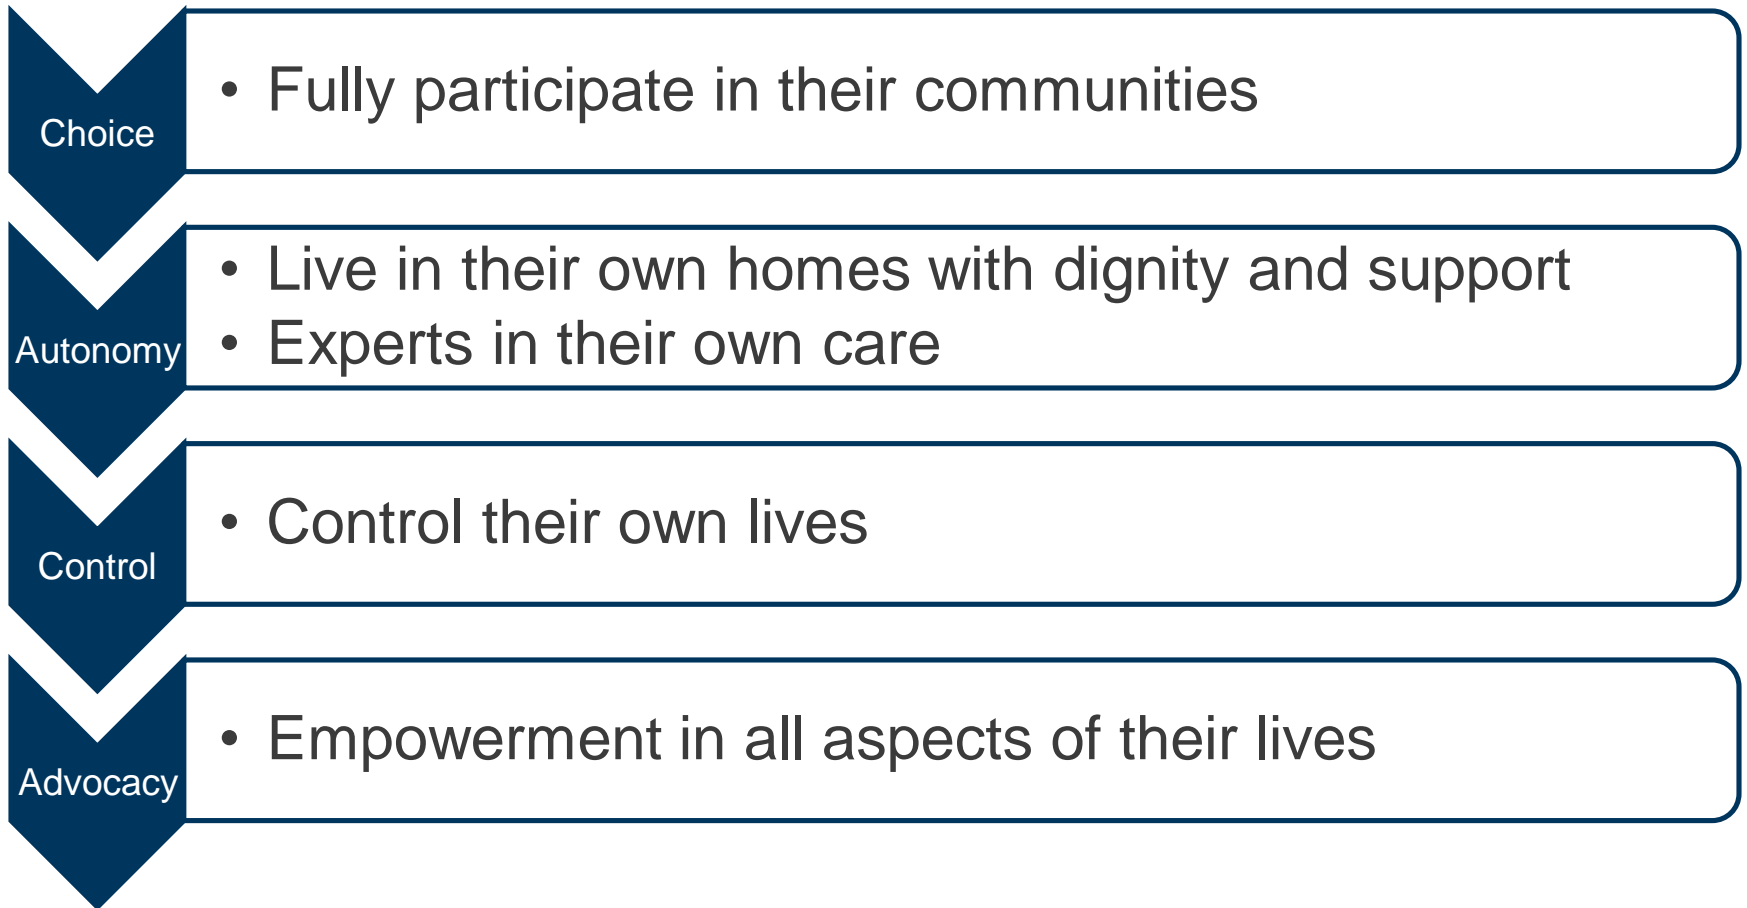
Choice

• Fully participate in their communities

Autonomy

• Live in their own homes with dignity and support
• Experts in their own care

Control

• Control their own lives

Advocacy

• Empowerment in all aspects of their lives